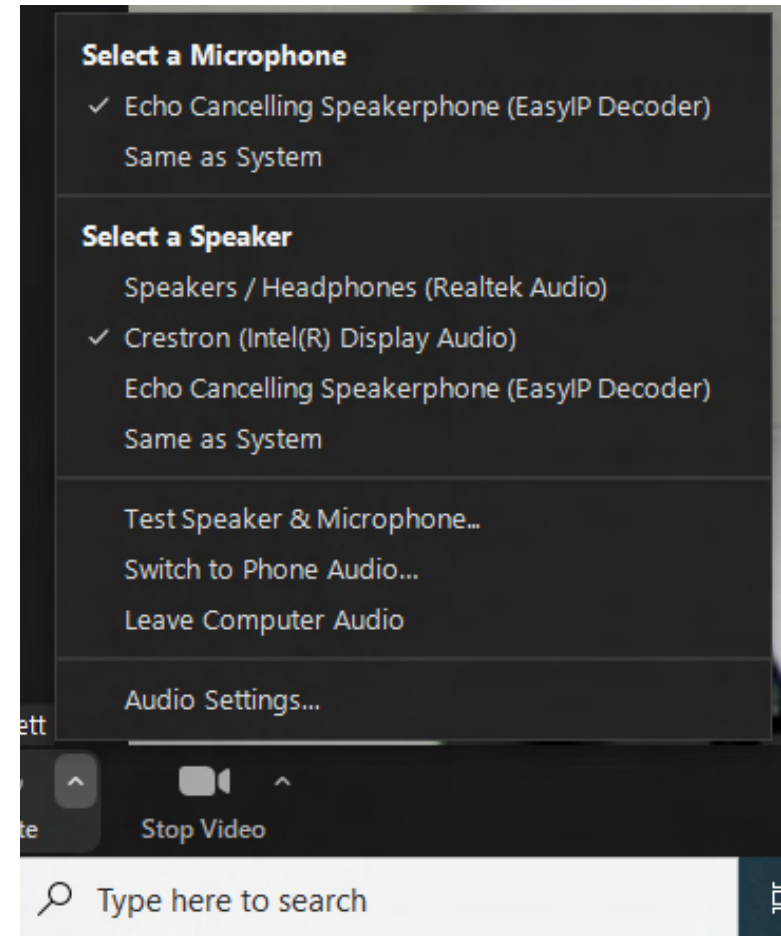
Select a Microphone
✓ Echo Cancelling Speakerphone (EasyIP Decoder)
Same as System

Select a Speaker
Speakers / Headphones (Realtek Audio)
✓ Crestron (Intel(R) Display Audio)
Echo Cancelling Speakerphone (EasyIP Decoder)
Same as System

Test Speaker & Microphone...
Switch to Phone Audio...
Leave Computer Audio

Audio Settings...

ett

te

Stop Video

Type here to search